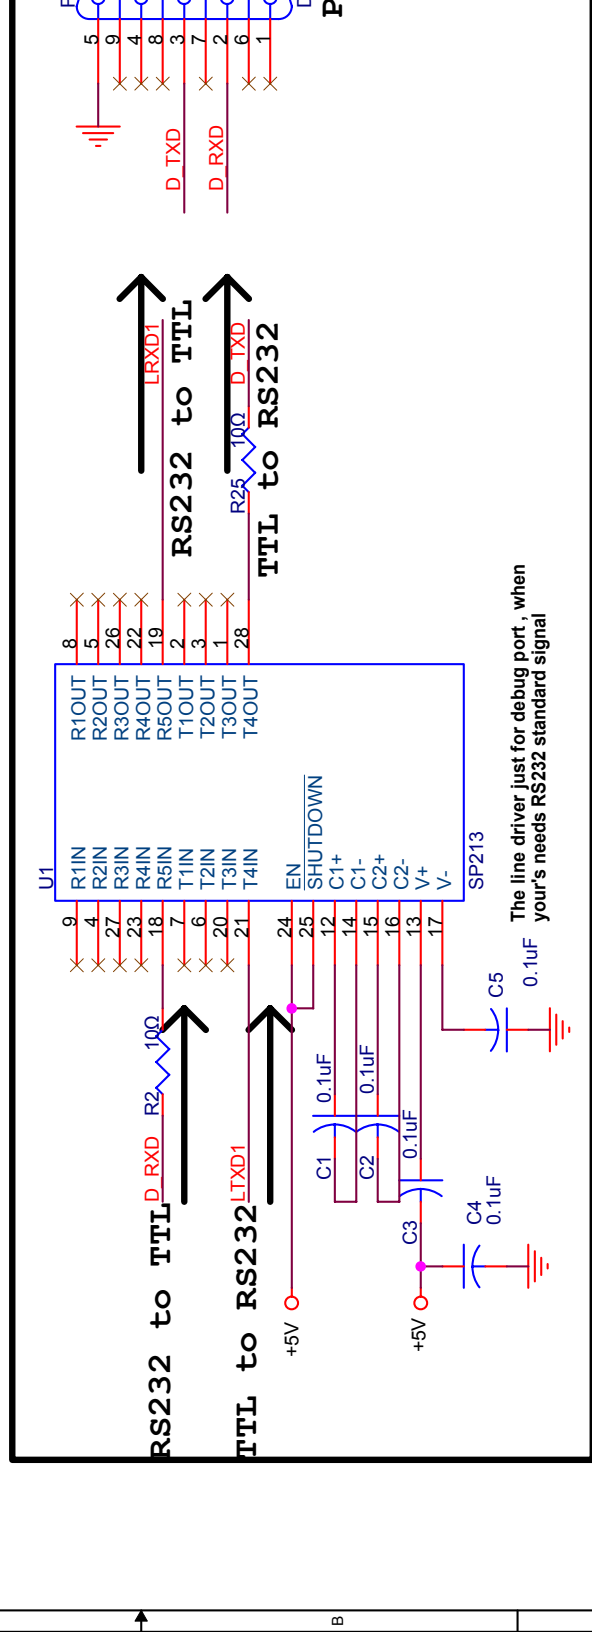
5
9
4
8
3
7
2
6
1

D_TXD
D_RXD

LRXD1
D_TXD
RS232 to TTL
R25
10Ω
TTL to RS232

8
5
26
22
19
2
3
1
28

R1OUT
R2OUT
R3OUT
R4OUT
R5OUT
T1OUT
T2OUT
T3OUT
T4OUT

U1
R1IN
R2IN
R3IN
R4IN
R5IN
T1IN
T2IN
T3IN
T4IN
EN
SHUTDOWN
C1+
C1-
C2+
C2-
V+
V-
SP213

9
4
27
23
18
7
6
20
21
24
25
12
14
15
16
13
17

The line driver just for debug port , when your's needs RS232 standard signal

R2
10Ω
D_RXD
LTXD1
RS232 to TTL
TTL to RS232

+5V
C1
0.1uF
C2
0.1uF
0.1uF
C3
+5V
C4
0.1uF
C5
0.1uF

B